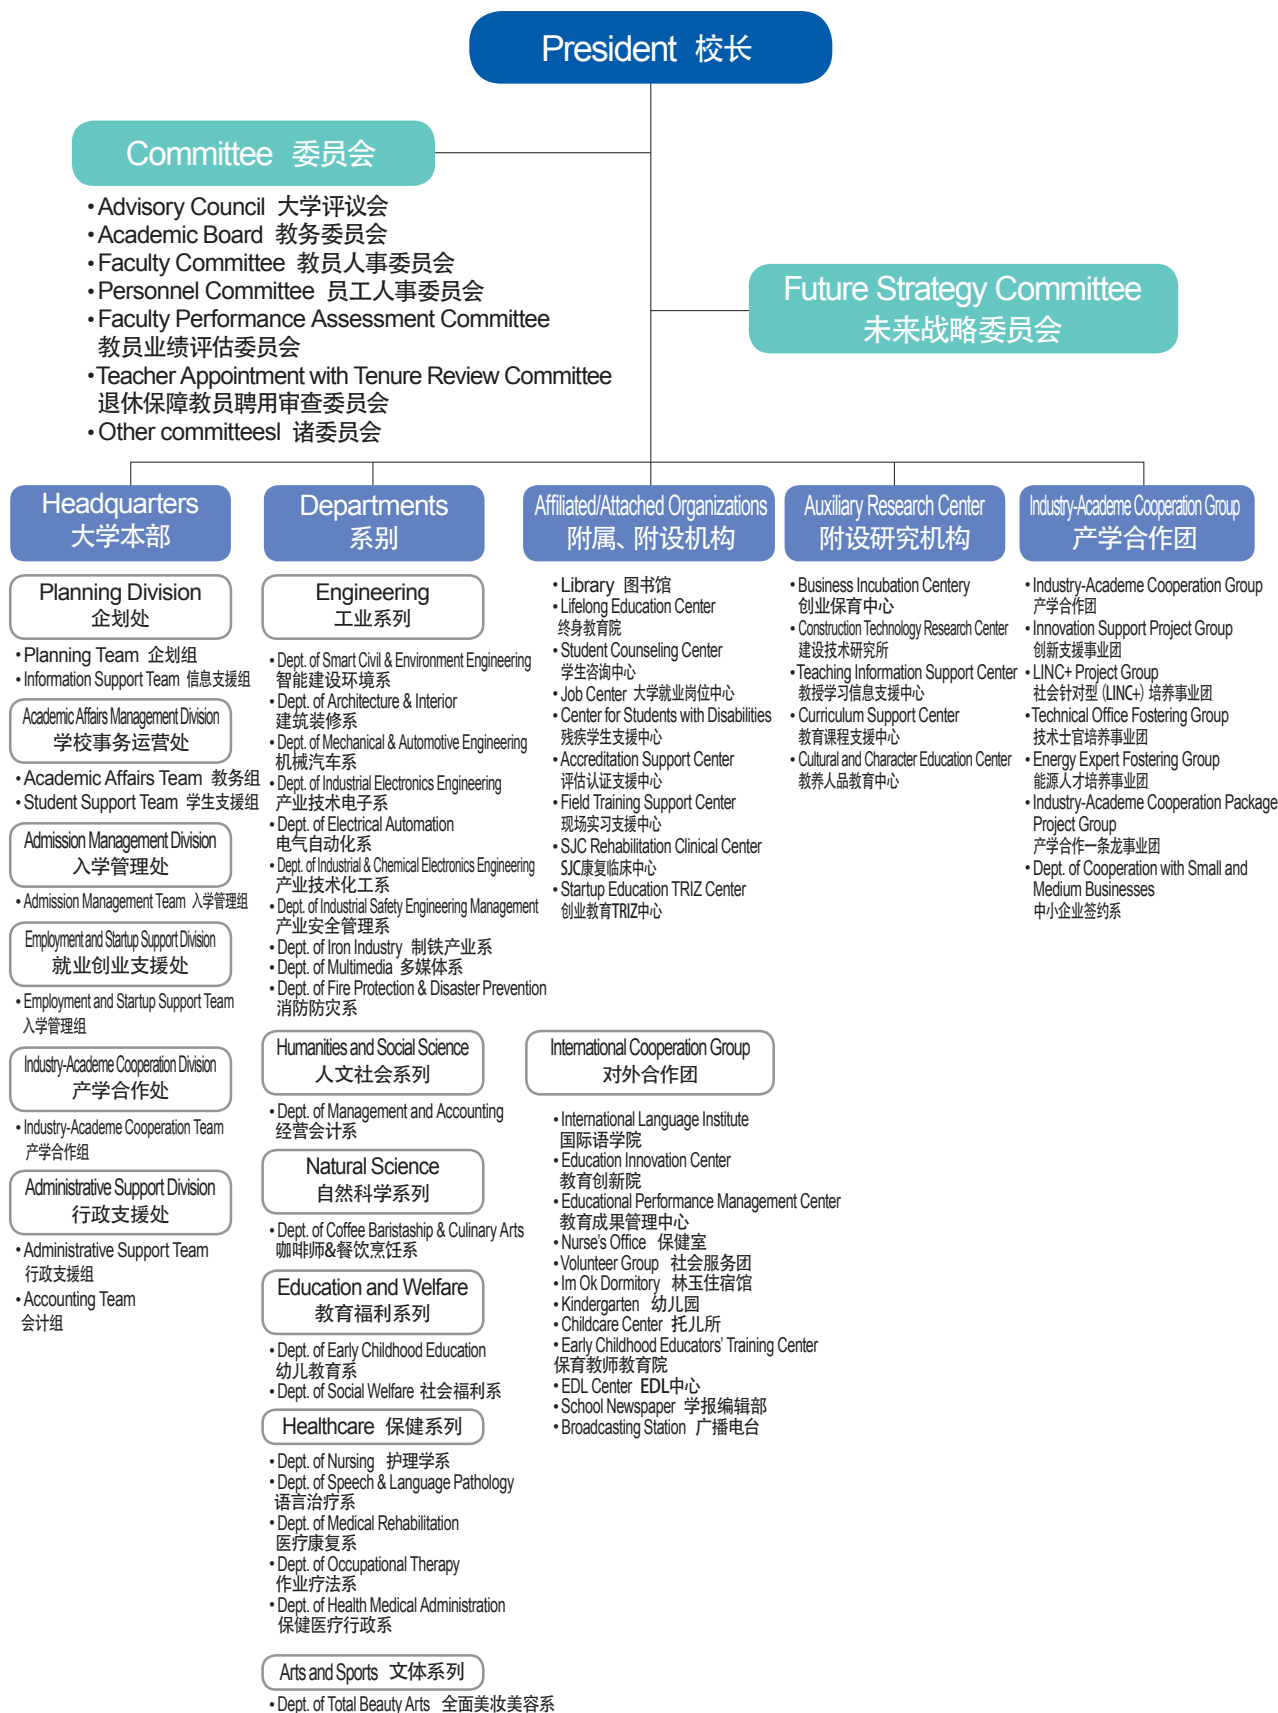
President 校长

Committee 委员会

• Advisory Council 大学评议会
• Academic Board 教务委员会
• Faculty Committee 教员人事委员会
• Personnel Committee 员工人事委员会
• Faculty Performance Assessment Committee 教员业绩评估委员会
• Teacher Appointment with Tenure Review Committee 退休保障教员聘用审查委员会
• Other committeesl 诸委员会

Future Strategy Committee 未来战略委员会

Headquarters 大学本部

Planning Division 企划处
• Planning Team 企划组
• Information Support Team 信息支援组

Academic Affairs Management Division 学校事务运营处
• Academic Affairs Team 教务组
• Student Support Team 学生支援组

Admission Management Division 入学管理处
• Admission Management Team 入学管理组

Employment and Startup Support Division 就业创业支援处
• Employment and Startup Support Team 入学管理组

Industry-Academe Cooperation Division 产学合作处
• Industry-Academe Cooperation Team 产学合作组

Administrative Support Division 行政支援处
• Administrative Support Team 行政支援组
• Accounting Team 会计组

Departments 系别

Engineering 工业系列
• Dept. of Smart Civil & Environment Engineering 智能建设环境系
• Dept. of Architecture & Interior 建筑装修系
• Dept. of Mechanical & Automotive Engineering 机械汽车系
• Dept. of Industrial Electronics Engineering 产业技术电子系
• Dept. of Electrical Automation 电气自动化系
• Dept. of Industrial & Chemical Electronics Engineering 产业技术化工系
• Dept. of Industrial Safety Engineering Management 产业安全管理系
• Dept. of Iron Industry 制铁产业系
• Dept. of Multimedia 多媒体系
• Dept. of Fire Protection & Disaster Prevention 消防防灾系

Humanities and Social Science 人文社会系列
• Dept. of Management and Accounting 经营会计系

Natural Science 自然科学系列
• Dept. of Coffee Baristaship & Culinary Arts 咖啡师&餐饮烹饪系

Education and Welfare 教育福利系列
• Dept. of Early Childhood Education 幼儿教育系
• Dept. of Social Welfare 社会福利系

Healthcare 保健系列
• Dept. of Nursing 护理学系
• Dept. of Speech & Language Pathology 语言治疗系
• Dept. of Medical Rehabilitation 医疗康复系
• Dept. of Occupational Therapy 作业疗法系
• Dept. of Health Medical Administration 保健医疗行政系

Arts and Sports 文体系列
• Dept. of Total Beauty Arts 全面美妆美容系

Affiliated/Attached Organizations 附属、附设机构

• Library 图书馆
• Lifelong Education Center 终身教育院
• Student Counseling Center 学生咨询中心
• Job Center 大学就业岗位中心
• Center for Students with Disabilities 残疾学生支援中心
• Accreditation Support Center 评估认证支援中心
• Field Training Support Center 现场实习支援中心
• SJC Rehabilitation Clinical Center SJC康复临床中心
• Startup Education TRIZ Center 创业教育TRIZ中心

International Cooperation Group 对外合作团
• International Language Institute 国际语学院
• Education Innovation Center 教育创新院
• Educational Performance Management Center 教育成果管理中心
• Nurse's Office 保健室
• Volunteer Group 社会服务团
• Im Ok Dormitory 林玉住宿馆
• Kindergarten 幼儿园
• Childcare Center 托儿所
• Early Childhood Educators' Training Center 保育教师教育院
• EDL Center EDL中心
• School Newspaper 学报编辑部
• Broadcasting Station 广播电台

Auxiliary Research Center 附设研究机构

• Business Incubation Centery 创业保育中心
• Construction Technology Research Center 建设技术研究所
• Teaching Information Support Center 教授学习信息支援中心
• Curriculum Support Center 教育课程支援中心
• Cultural and Character Education Center 教养人品教育中心

Industry-Academe Cooperation Group 产学合作团

• Industry-Academe Cooperation Group 产学合作团
• Innovation Support Project Group 创新支援事业团
• LINC+ Project Group 社会针对型 (LINC+) 培养事业团
• Technical Office Fostering Group 技术士官培养事业团
• Energy Expert Fostering Group 能源人才培养事业团
• Industry-Academe Cooperation Package Project Group 产学合作一条龙事业团
• Dept. of Cooperation with Small and Medium Businesses 中小企业签约系